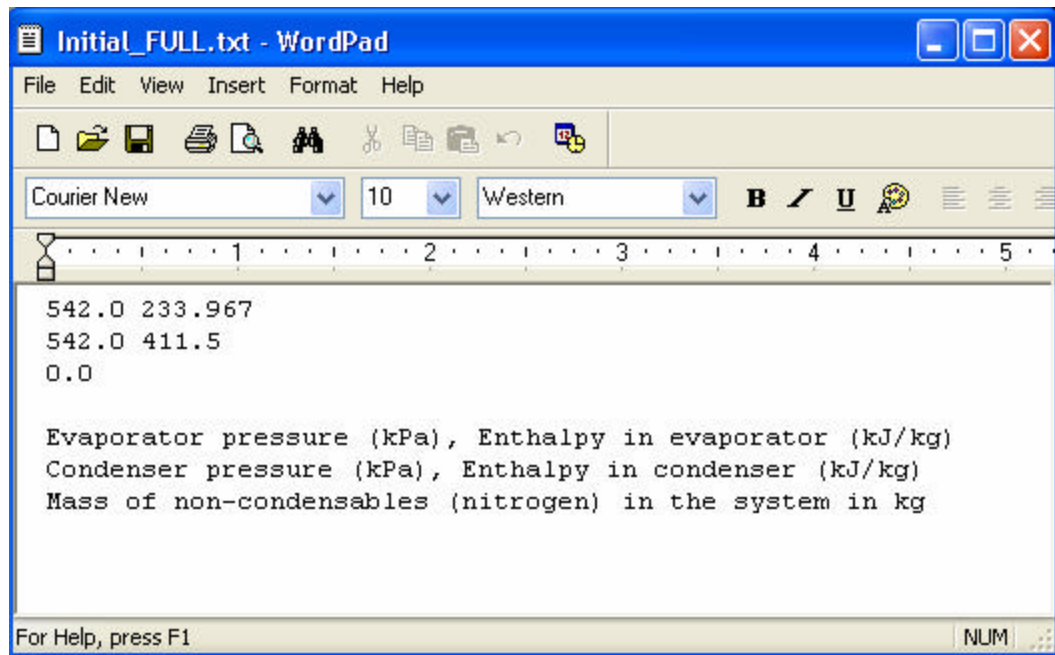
Initial_FULL.txt - WordPad

File Edit View Insert Format Help

Courier New 10 Western B / U

1 2 3 4 5

542.0 233.967
542.0 411.5
0.0

Evaporator pressure (kPa), Enthalpy in evaporator (kJ/kg)
Condenser pressure (kPa), Enthalpy in condenser (kJ/kg)
Mass of non-condensables (nitrogen) in the system in kg

For Help, press F1

NUM